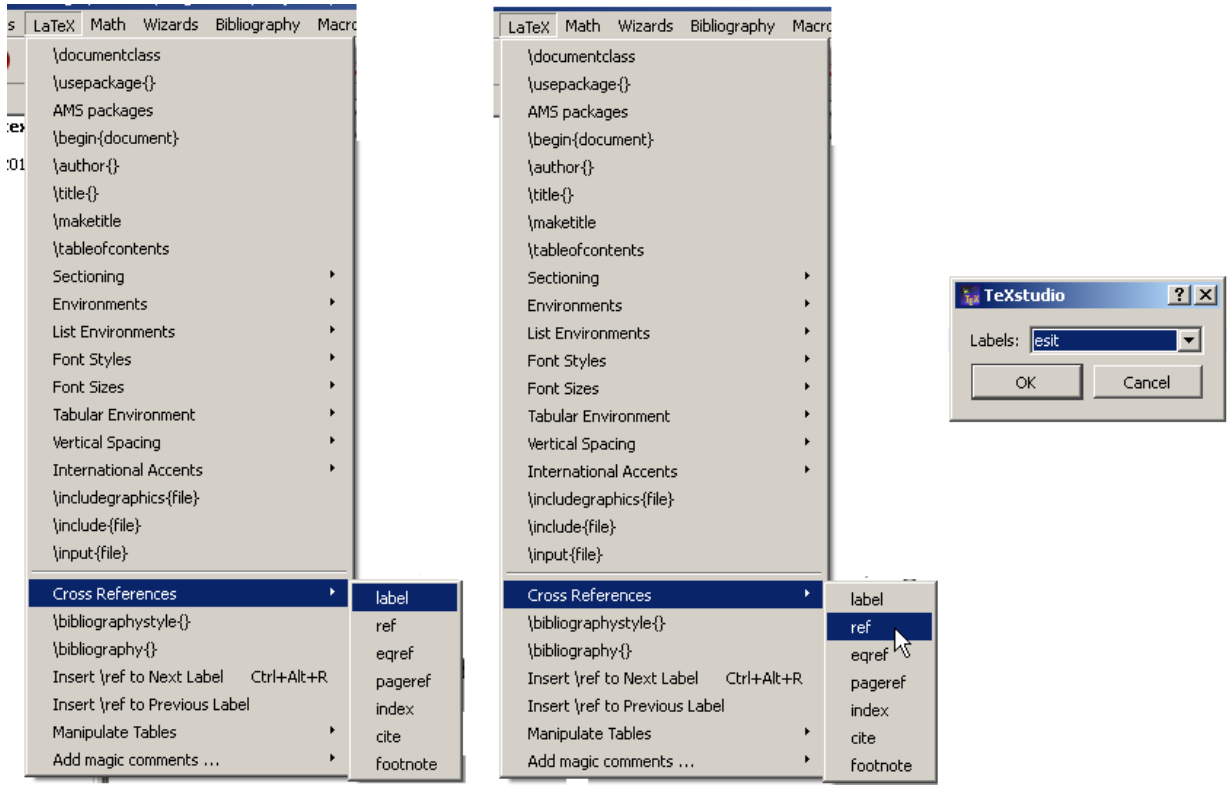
s LaTeX Math Wizards Bibliography Macro

tex
201

\documentclass
\usepackage{}
AMS packages
\begin{document}
\author{}
\title{}
\maketitle
\tableofcontents
Sectioning
Environments
List Environments
Font Styles
Font Sizes
Tabular Environment
Vertical Spacing
International Accents
\includegraphics{file}
\include{file}
\input{file}
Cross References
\bibliographystyle{}
\bibliography{}
Insert \ref to Next Label Ctrl+Alt+R
Insert \ref to Previous Label
Manipulate Tables
Add magic comments ...

label
ref
eqref
pageref
index
cite
footnote

LaTeX Math Wizards Bibliography Macro

\documentclass
\usepackage{}
AMS packages
\begin{document}
\author{}
\title{}
\maketitle
\tableofcontents
Sectioning
Environments
List Environments
Font Styles
Font Sizes
Tabular Environment
Vertical Spacing
International Accents
\includegraphics{file}
\include{file}
\input{file}
Cross References
\bibliographystyle{}
\bibliography{}
Insert \ref to Next Label Ctrl+Alt+R
Insert \ref to Previous Label
Manipulate Tables
Add magic comments ...

label
ref
eqref
pageref
index
cite
footnote

TeXstudio ? X
Labels: esit
OK Cancel